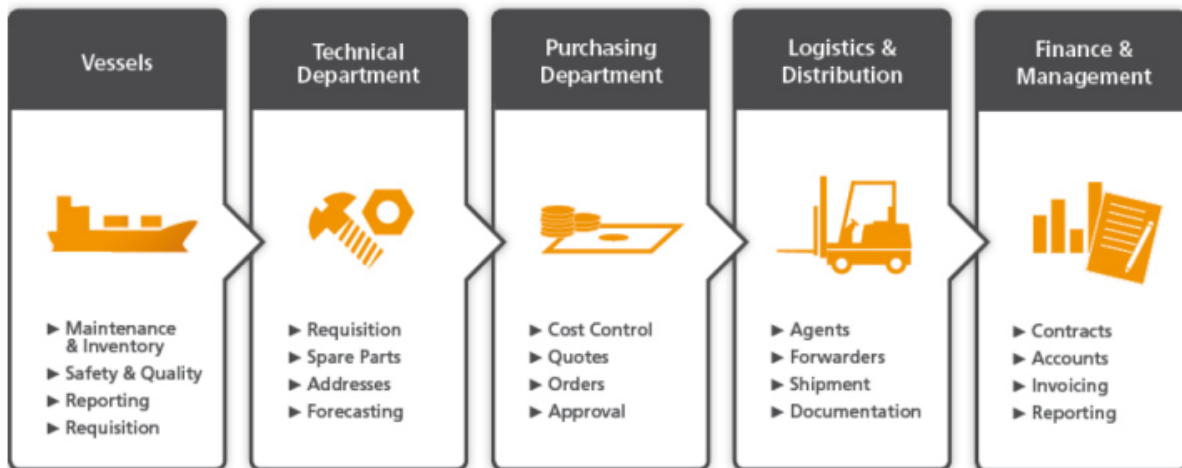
Vessels

► Maintenance & Inventory
► Safety & Quality
► Reporting
► Requisition

Technical Department

► Requisition
► Spare Parts
► Addresses
► Forecasting

Purchasing Department

► Cost Control
► Quotes
► Orders
► Approval

Logistics & Distribution

► Agents
► Forwarders
► Shipment
► Documentation

Finance & Management

► Contracts
► Accounts
► Invoicing
► Reporting